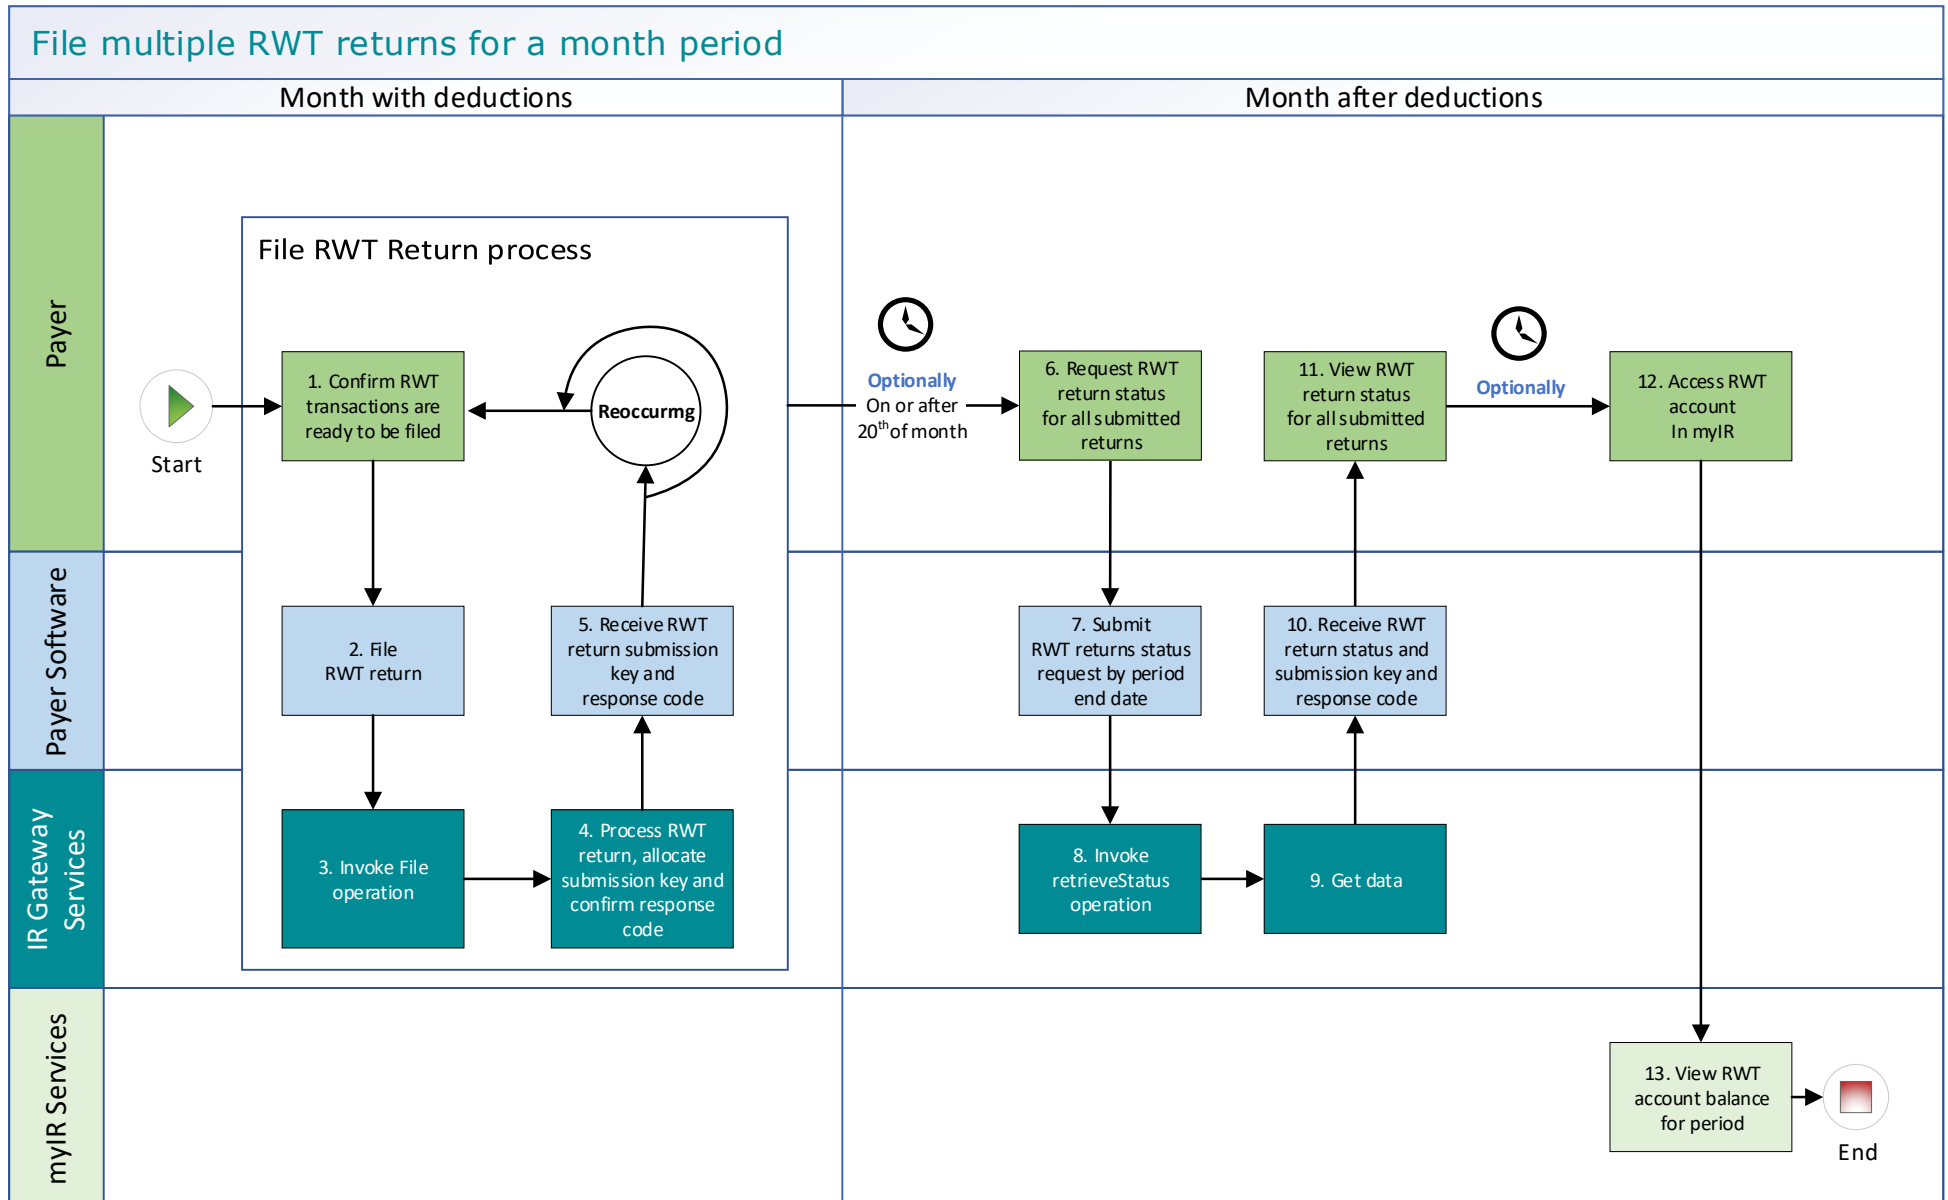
File multiple RWT returns for a month period

Month with deductions

Month after deductions

Payer

Payer Software

IR Gateway Services

myIR Services

File RWT Return process

Start

1. Confirm RWT transactions are ready to be filed

Reoccurmg

2. File RWT return

5. Receive RWT return submission key and response code

3. Invoke File operation

4. Process RWT return, allocate submission key and confirm response code

Optionally
On or after $20^{th}$ of month

6. Request RWT return status for all submitted returns

7. Submit RWT returns status request by period end date

8. Invoke retrieveStatus operation

9. Get data

10. Receive RWT return status and submission key and response code

11. View RWT return status for all submitted returns

Optionally

12. Access RWT account In myIR

13. View RWT account balance for period

End